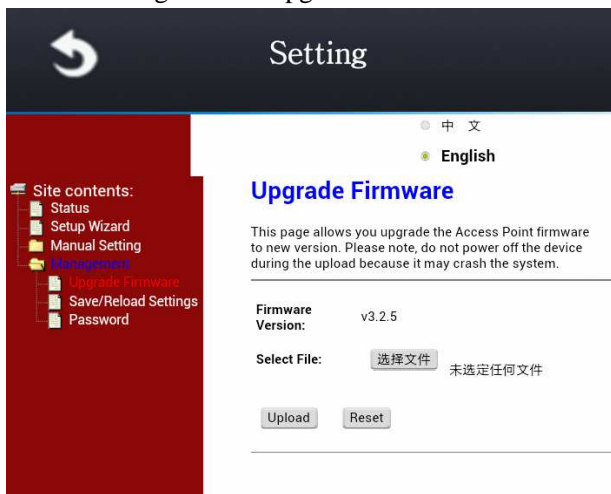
Setting

Site contents:
Status
Setup Wizard
Manual Setting
Management
Upgrade Firmware
Save/Reload Settings
Password

中 文
English

Upgrade Firmware

This page allows you upgrade the Access Point firmware to new version. Please note, do not power off the device during the upload because it may crash the system.

Firmware Version: v3.2.5

Select File: 选择文件 未选定任何文件

Upload Reset